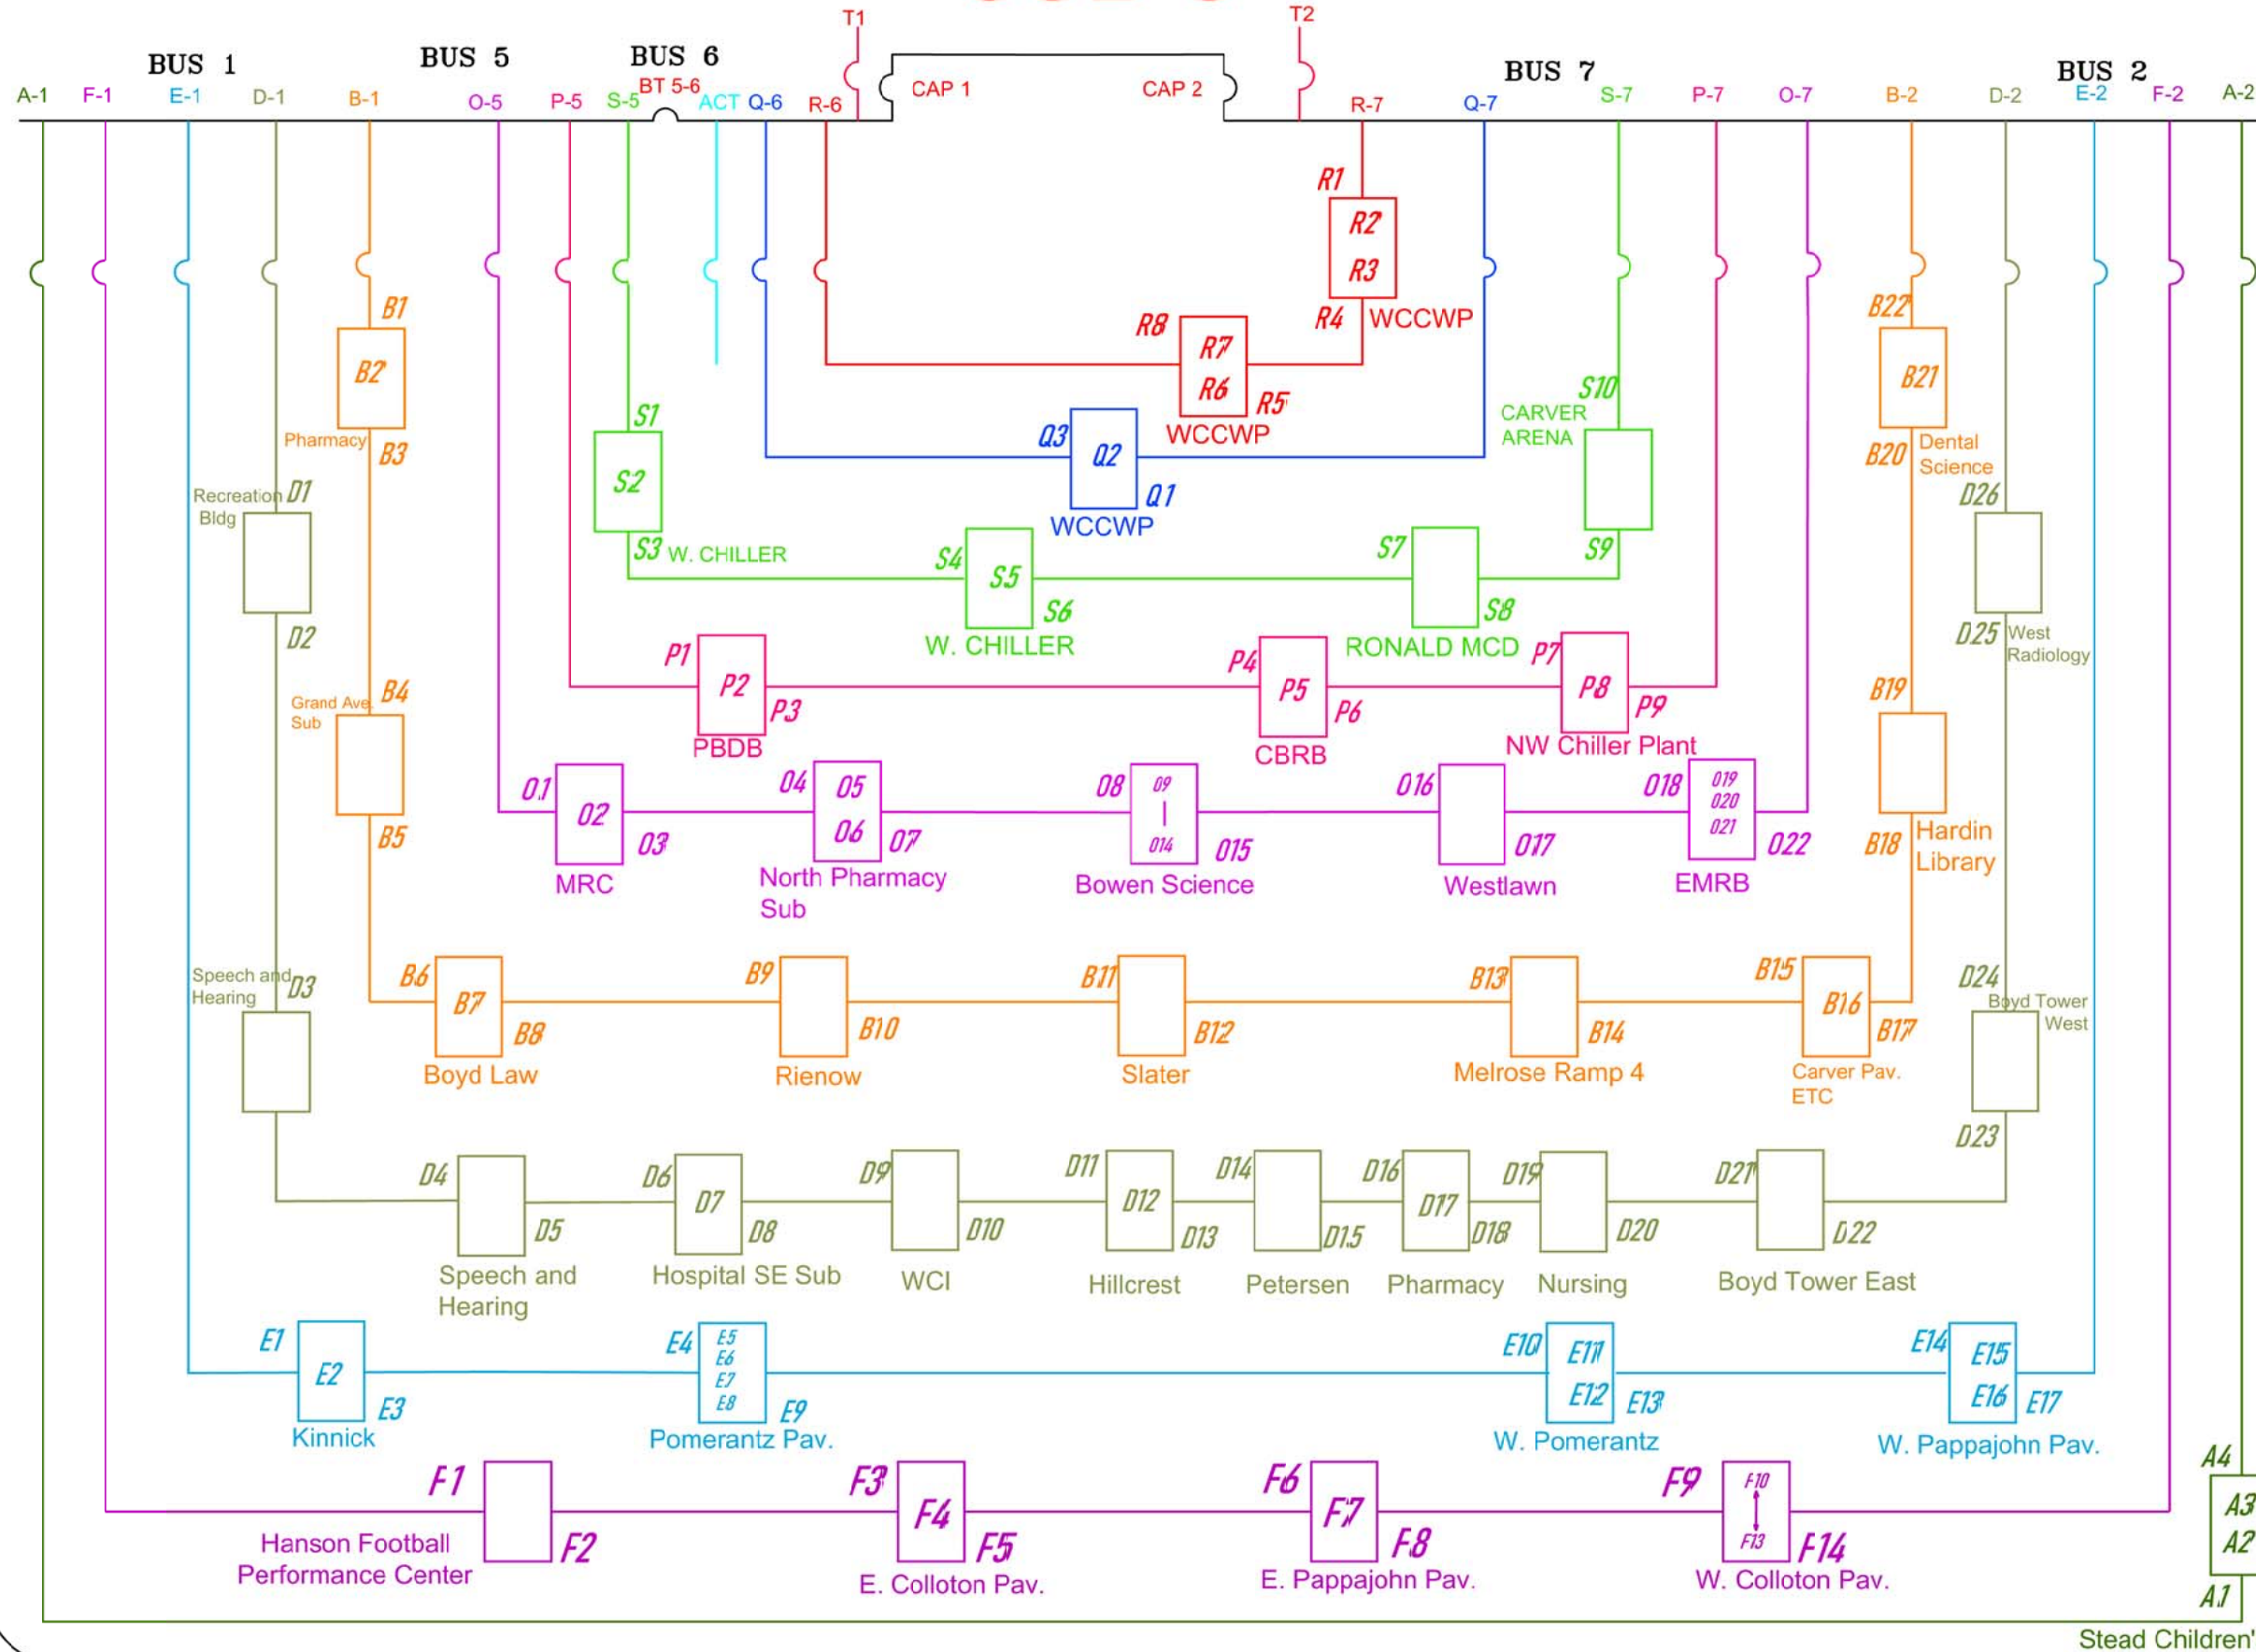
T1 T2

BUS 1 BUS 5 BUS 6 BUS 7 BUS 2

A-1 F-1 E-1 D-1 B-1 O-5 P-5 S-5 BT 5-6 ACT Q-6 R-6 CAP 1 CAP 2 R-7 Q-7 S-7 P-7 O-7 B-2 D-2 E-2 F-2 A-2

R1
R2
R3
R4 WCCWP

R8 R7 R6 R5
WCCWP

Q3 Q2 Q1
WCCWP

B1 B2 Pharmacy B3

S1 S2 S3 W. CHILLER

S4 S5 S6 W. CHILLER

S7 S8 RONALD MCD

CARVER ARENA S10 S9

B22 B21 B20 Dental Science

Recreation Bldg D1 D2

D26 D25 West Radiology

Grand Ave. Sub B4 B5

P1 P2 P3 PBDB

P4 P5 P6 CBRB

P7 P8 P9 NW Chiller Plant

B19 B18 Hardin Library

O1 O2 O3 MRC

O4 O5 O6 O7 North Pharmacy Sub

O8 O9 | O14 O15 Bowen Science

O16 O17 Westlawn

O18 O19 O20 O21 O22 EMRB

Speech and Hearing D3

B6 B7 B8 Boyd Law

B9 B10 Rienow

B11 B12 Slater

B13 B14 Melrose Ramp 4

B15 B16 B17 Carver Pav. ETC

D24 Boyd Tower West D23

D4 D5 Speech and Hearing

D6 D7 D8 Hospital SE Sub

D9 D10 WCI

D11 D12 D13 Hillcrest

D14 D15 Petersen

D16 D17 D18 Pharmacy

D19 D20 Nursing

D21 D22 Boyd Tower East

E1 E2 E3 Kinnick

E4 E5 E6 E7 E8 E9 Pomerantz Pav.

E10 E11 E12 E13 W. Pomerantz

E14 E15 E16 E17 W. Pappajohn Pav.

F1 F2 Hanson Football Performance Center

F3 F4 F5 E. Colloton Pav.

F6 F7 F8 E. Pappajohn Pav.

F9 F10 F13 F14 W. Colloton Pav.

A4 A3 A2 A1

Stead Children'